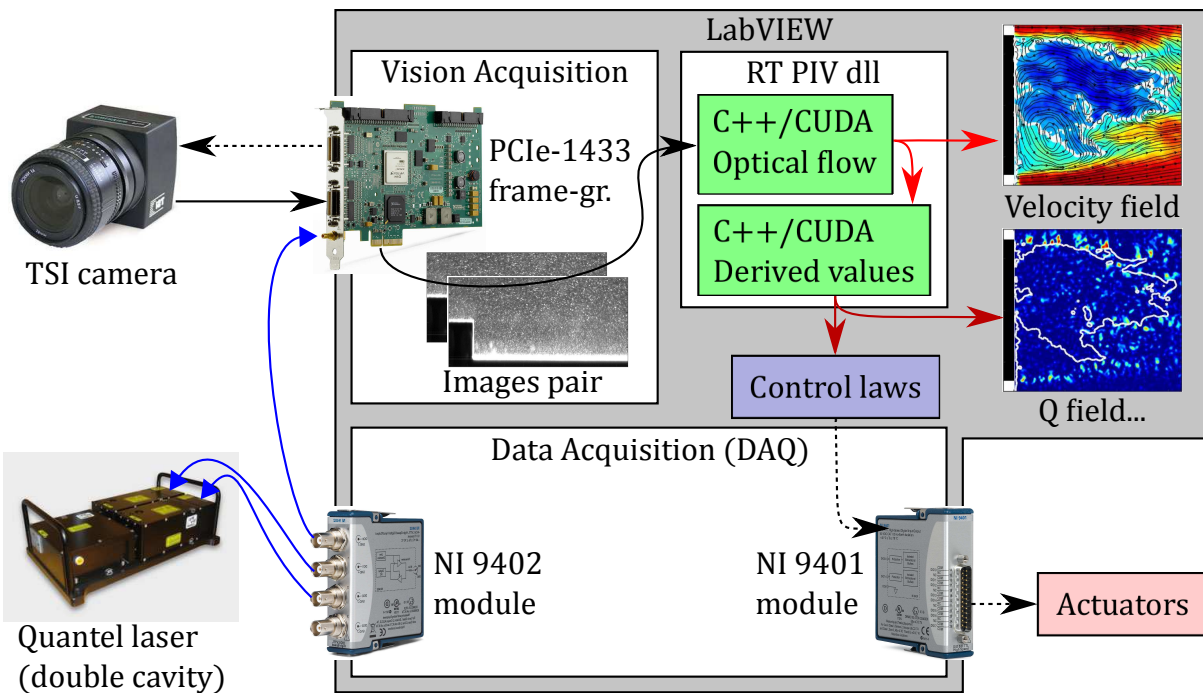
LabVIEW

Vision Acquisition

PCIe-1433 frame-gr.

Images pair

RT PIV dll

C++/CUDA Optical flow

C++/CUDA Derived values

Velocity field

Q field...

Control laws

TSI camera

Data Acquisition (DAQ)

NI 9402 module

NI 9401 module

Actuators

Quantel laser (double cavity)